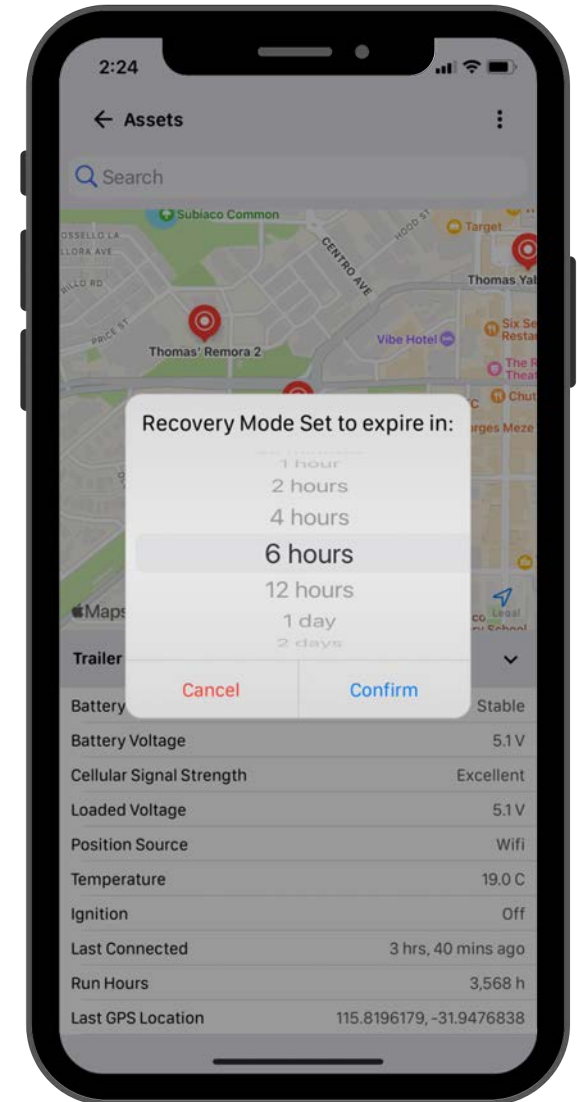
2:24

← Assets

Search

Subiaco Common
OSSELLO LA
LLORA AVE
BILLO RD
PRICE ST
CENTRO AVE
HOOD ST
Target
Thomas Yal
Thomas' Remora 2
Vibe Hotel
Six Se Resta
The R Theat
Chut
rges Meze

Recovery Mode Set to expire in:

1 hour
2 hours
4 hours
6 hours
12 hours
1 day
2 days

Maps
Legal
School

Cancel
Confirm

Trailer

| | |
|---|---|
| Battery | Stable |
| Battery Voltage | 5.1 V |
| Cellular Signal Strength | Excellent |
| Loaded Voltage | 5.1 V |
| Position Source | Wifi |
| Temperature | 19.0 C |
| Ignition | Off |
| Last Connected | 3 hrs, 40 mins ago |
| Run Hours | 3,568 h |
| Last GPS Location | 115.8196179, -31.9476838 |